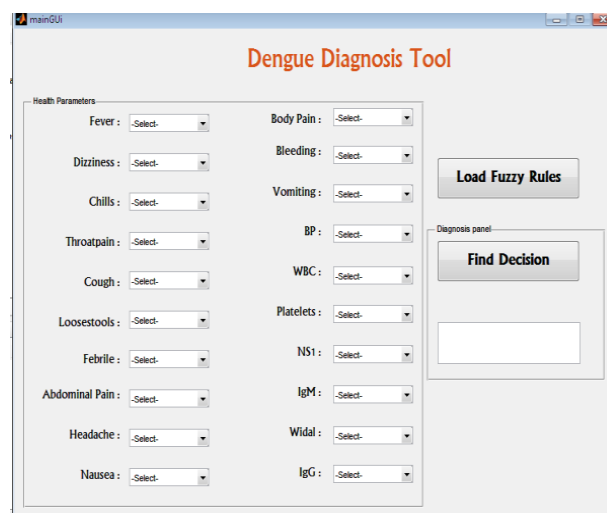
mainGUI

Dengue Diagnosis Tool

Health Parameters

Fever : -Select-

Dizziness : -Select-

Chills : -Select-

Throatpain : -Select-

Cough : -Select-

Loosestools : -Select-

Febrile : -Select-

Abdominal Pain : -Select-

Headache : -Select-

Nausea : -Select-

Body Pain : -Select-

Bleeding : -Select-

Vomiting : -Select-

BP : -Select-

WBC : -Select-

Platelets : -Select-

NS1 : -Select-

IgM : -Select-

Widal : -Select-

IgG : -Select-

Load Fuzzy Rules

Diagnosis panel

Find Decision